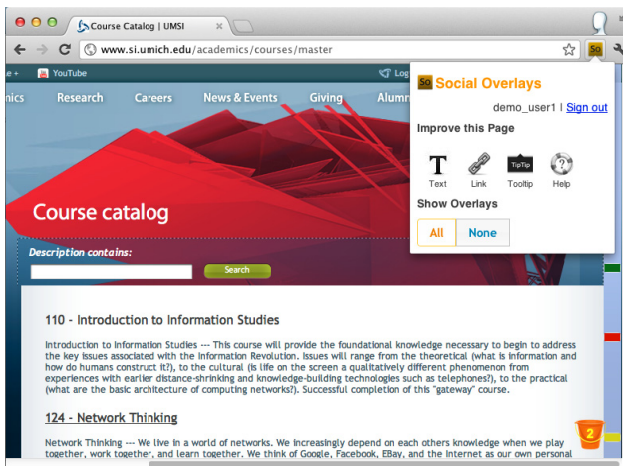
Course Catalog | UMSI ×

www.si.umich.edu/academics/courses/master

So

e + YouTube Log

nics Research Careers News & Events Giving Alumn

So Social Overlays

demo_user1 | Sign out

Improve this Page

Text Link TipTip Tooltip Help

Show Overlays

All None

Course catalog

Description contains:

Search

110 - Introduction to Information Studies

Introduction to Information Studies --- This course will provide the foundational knowledge necessary to begin to address the key issues associated with the Information Revolution. Issues will range from the theoretical (what is information and how do humans construct it?), to the cultural (is life on the screen a qualitatively different phenomenon from experiences with earlier distance-shrinking and knowledge-building technologies such as telephones?), to the practical (what are the basic architecture of computing networks?). Successful completion of this "gateway" course.

124 - Network Thinking

Network Thinking --- We live in a world of networks. We increasingly depend on each others knowledge when we play together, work together, and learn together. We think of Google, Facebook, EBay, and the Internet as our own personal

2